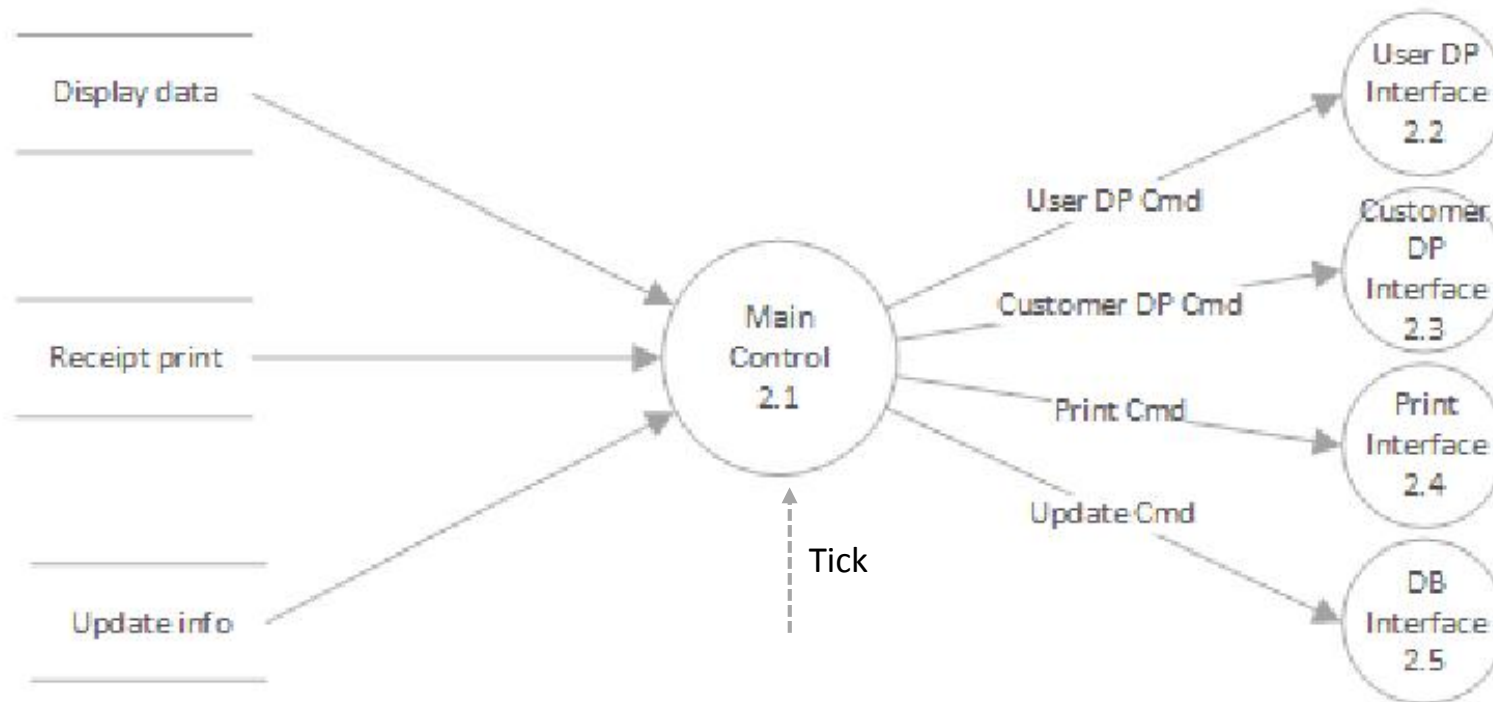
Display data

Receipt print

Update info

Main Control 2.1

Tick

User DP Cmd

Customer DP Cmd

Print Cmd

Update Cmd

User DP Interface 2.2

Customer DP Interface 2.3

Print Interface 2.4

DB Interface 2.5